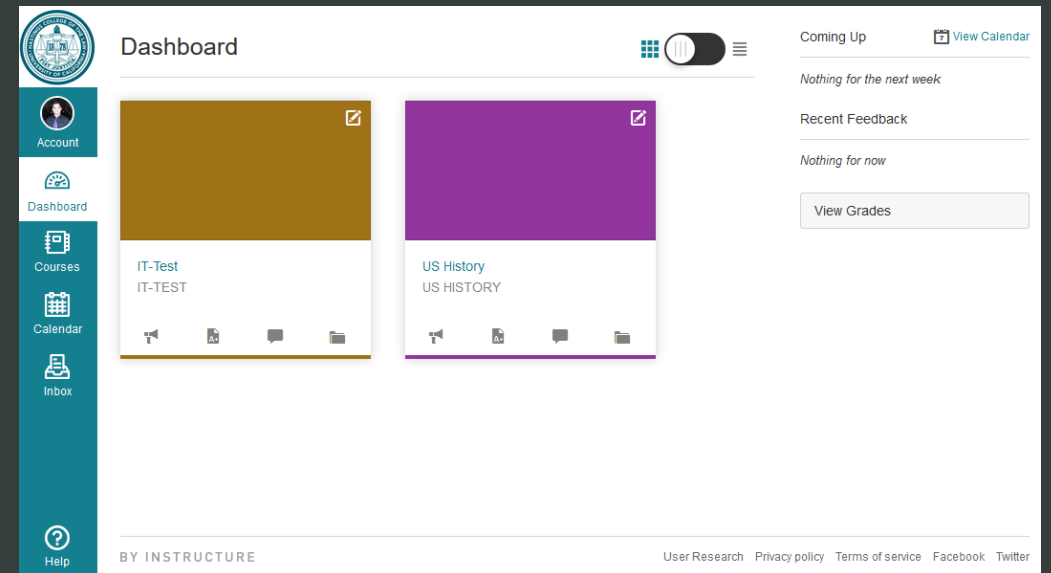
Account

Dashboard

Courses

Calendar

Inbox

Help

Dashboard

IT-Test
IT-TEST

US History
US HISTORY

Coming Up
View Calendar

Nothing for the next week

Recent Feedback

Nothing for now

View Grades

BY INSTRUCTURE

User Research Privacy policy Terms of service Facebook Twitter